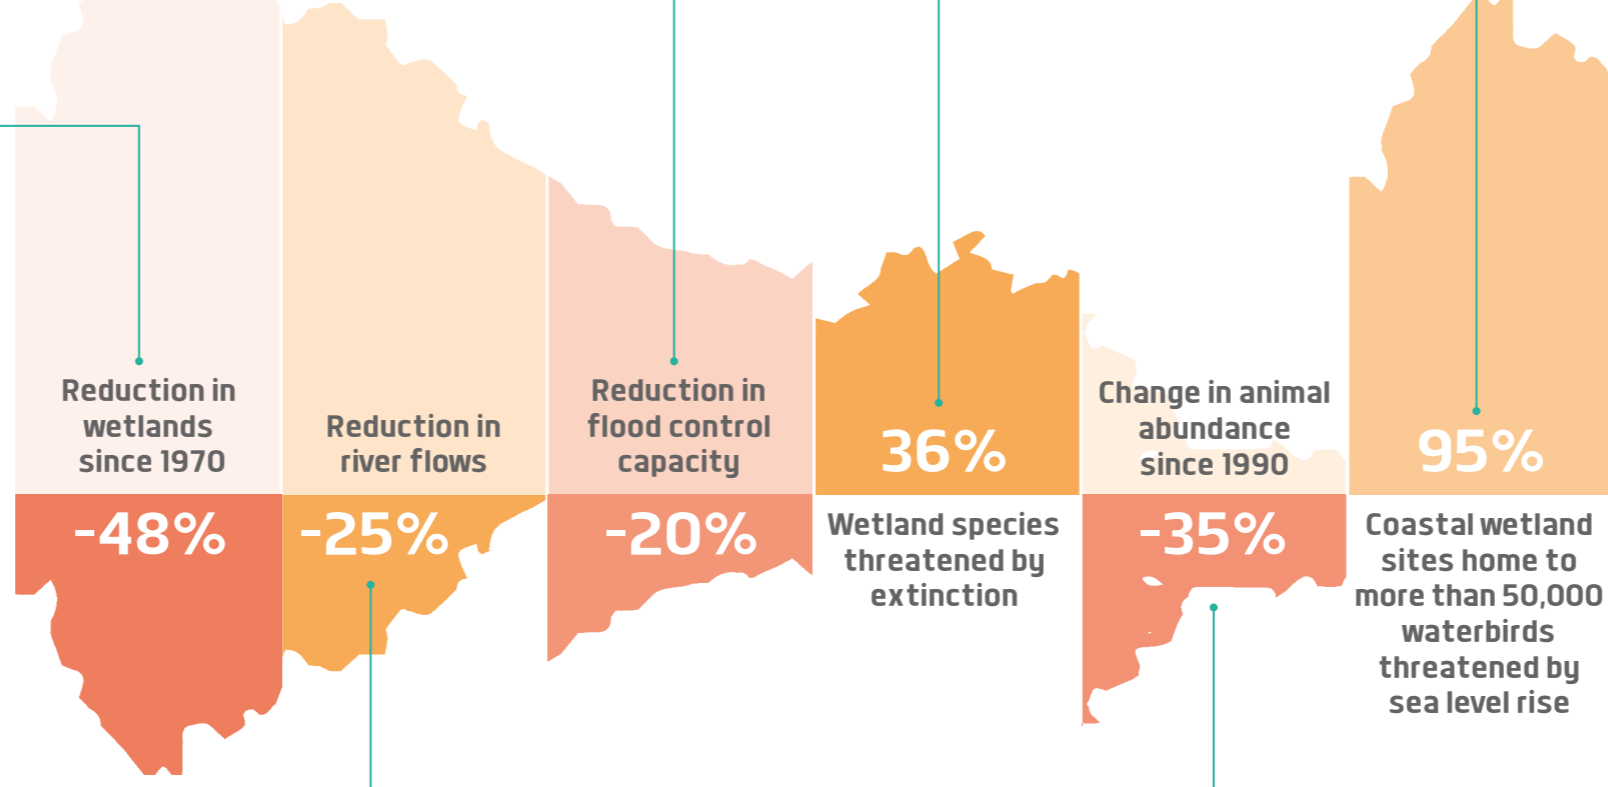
Reduction in wetlands since 1970

-48%

Reduction in river flows

-25%

Reduction in flood control capacity

-20%

36%

Wetland species threatened by extinction

Change in animal abundance since 1990

-35%

95%

Coastal wetland sites home to more than 50,000 waterbirds threatened by sea level rise